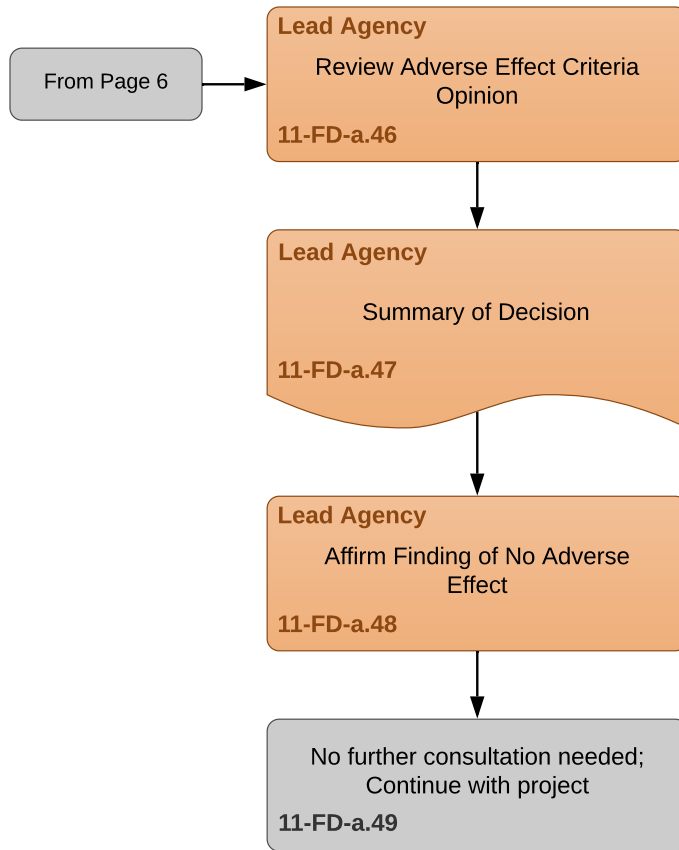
From Page 6

Lead Agency
Review Adverse Effect Criteria Opinion
11-FD-a.46

Lead Agency
Summary of Decision
11-FD-a.47

Lead Agency
Affirm Finding of No Adverse Effect
11-FD-a.48

No further consultation needed; Continue with project
11-FD-a.49